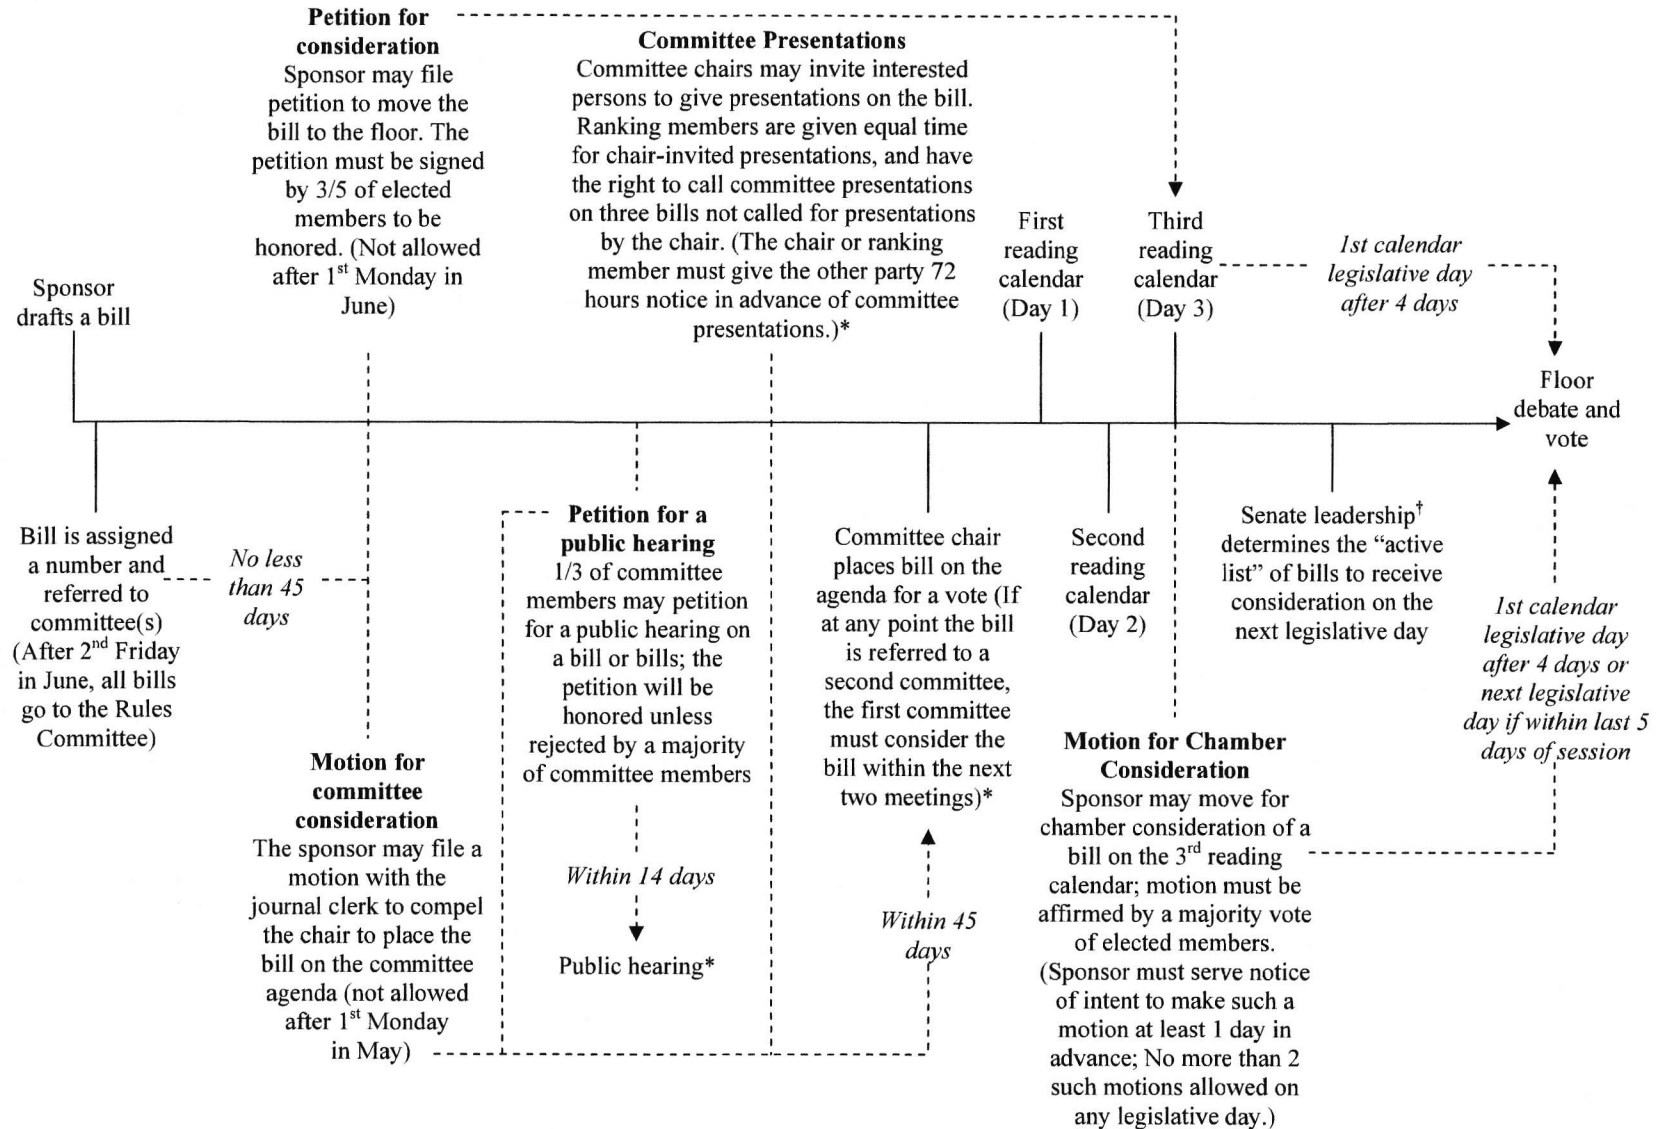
**Petition for consideration**
Sponsor may file petition to move the bill to the floor. The petition must be signed by 3/5 of elected members to be honored. (Not allowed after 1$^{st}$ Monday in June)

**Committee Presentations**
Committee chairs may invite interested persons to give presentations on the bill. Ranking members are given equal time for chair-invited presentations, and have the right to call committee presentations on three bills not called for presentations by the chair. (The chair or ranking member must give the other party 72 hours notice in advance of committee presentations.)*

First reading calendar (Day 1)

Third reading calendar (Day 3)

*1st calendar legislative day after 4 days*

Sponsor drafts a bill

Floor debate and vote

Bill is assigned a number and referred to committee(s) (After 2$^{nd}$ Friday in June, all bills go to the Rules Committee)

*No less than 45 days*

**Motion for committee consideration**
The sponsor may file a motion with the journal clerk to compel the chair to place the bill on the committee agenda (not allowed after 1$^{st}$ Monday in May)

**Petition for a public hearing**
1/3 of committee members may petition for a public hearing on a bill or bills; the petition will be honored unless rejected by a majority of committee members

*Within 14 days*

Public hearing*

Committee chair places bill on the agenda for a vote (If at any point the bill is referred to a second committee, the first committee must consider the bill within the next two meetings)*

*Within 45 days*

Second reading calendar (Day 2)

**Motion for Chamber Consideration**
Sponsor may move for chamber consideration of a bill on the 3$^{rd}$ reading calendar; motion must be affirmed by a majority vote of elected members. (Sponsor must serve notice of intent to make such a motion at least 1 day in advance; No more than 2 such motions allowed on any legislative day.)

Senate leadership$^{\dagger}$ determines the “active list” of bills to receive consideration on the next legislative day

*1st calendar legislative day after 4 days or next legislative day if within last 5 days of session*